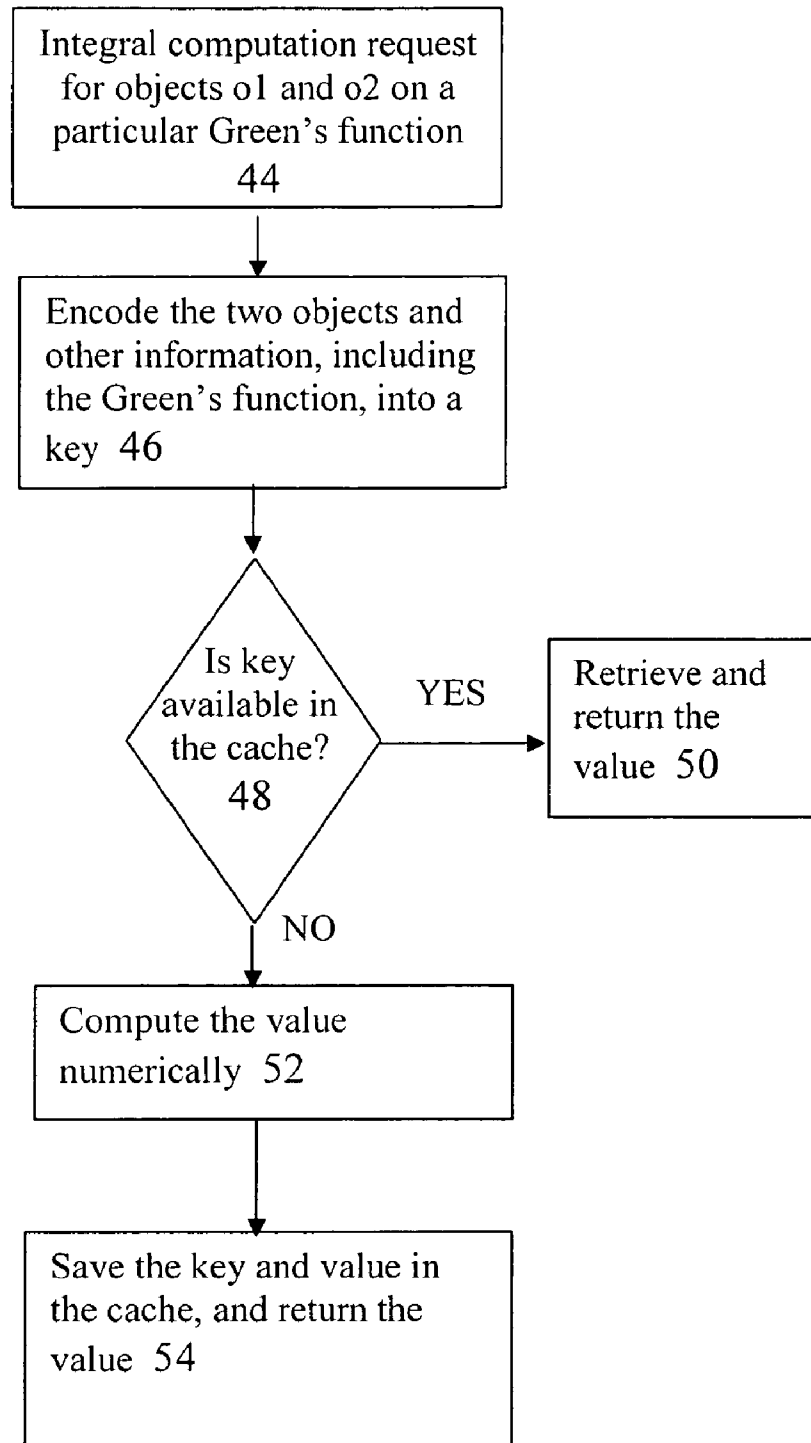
Integral computation request for objects o1 and o2 on a particular Green's function 44

Encode the two objects and other information, including the Green's function, into a key 46

Is key available in the cache? 48

YES

Retrieve and return the value 50

NO

Compute the value numerically 52

Save the key and value in the cache, and return the value 54